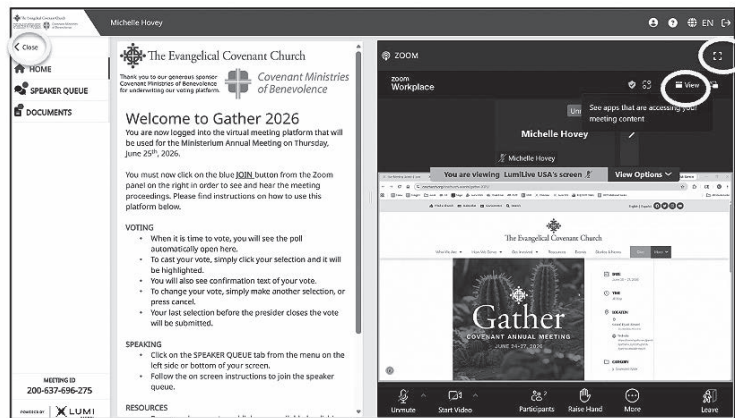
The Evangelical Covenant Church Covenant Ministries of Benevolence

Michelle Hovey

EN

Close

HOME

SPEAKER QUEUE

DOCUMENTS

MEETING ID
200-637-696-275

POWERED BY LUMI

The Evangelical Covenant Church

Thank you to our generous sponsor Covenant Ministries of Benevolence for underwriting our voting platform.

Covenant Ministries of Benevolence

Welcome to Gather 2026

You are now logged into the virtual meeting platform that will be used for the Ministerium Annual Meeting on Thursday, June 25th, 2026.

You must now click on the blue JOIN button from the Zoom panel on the right in order to see and hear the meeting proceedings. Please find instructions on how to use this platform below.

VOTING
- When it is time to vote, you will see the poll automatically open here.
- To cast your vote, simply click your selection and it will be highlighted.
- You will also see confirmation text of your selection.
- To change your vote, simply make another selection, or press cancel.
- Your last selection before the presider closes the vote will be submitted.

SPEAKING
- Click on the SPEAKER QUEUE tab from the menu on the left side or bottom of your screen.
- Follow the on screen instructions to join the speaker queue.

RESOURCES

ZOOM

zoom Workplace

View

See apps that are accessing your meeting content

Michelle Hovey

Michelle Hovey

You are viewing Lumi/Live USA's screen

View Options

The Evangelical Covenant Church

Gather

COVENANT ANNUAL MEETING

JUNE 24-27, 2026

Unmute

Start Video

Participants

Raise Hand

More

Leave